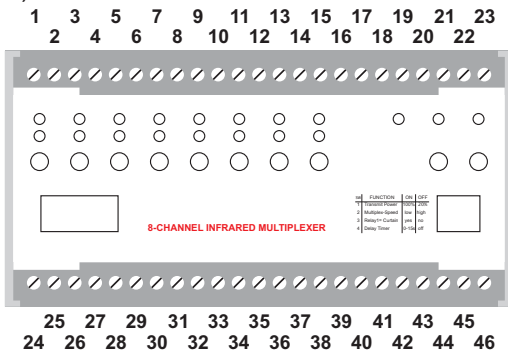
1 3 5 7 9 11 13 15 17 19 21 23
2 4 6 8 10 12 14 16 18 20 22

8-CHANNEL INFRARED MULTIPLEXER

| sw | FUNCTION | ON | OFF |
|---|---|---|---|
| 1 | Transmit Power | 100% | 20% |
| 2 | Multiplex Speed | low | high |
| 3 | Relay1= Curtain | yes | no |
| 4 | Delay Timer | 0-15s | off |

25 27 29 31 33 35 37 39 41 43 45
24 26 28 30 32 34 36 38 40 42 44 46